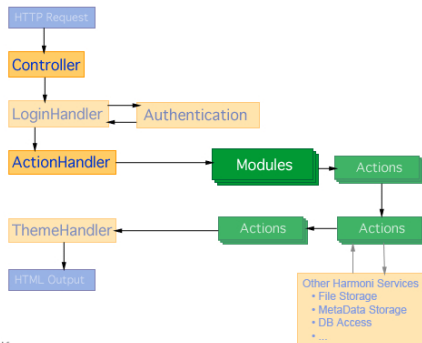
HTTP Request

Controller

LoginHandler

Authentication

ActionHandler

Modules

Actions

ThemeHandler

Actions

Actions

HTML Output

Other Harmoni Services
• File Storage
• MetaData Storage
• DB Access
• ...